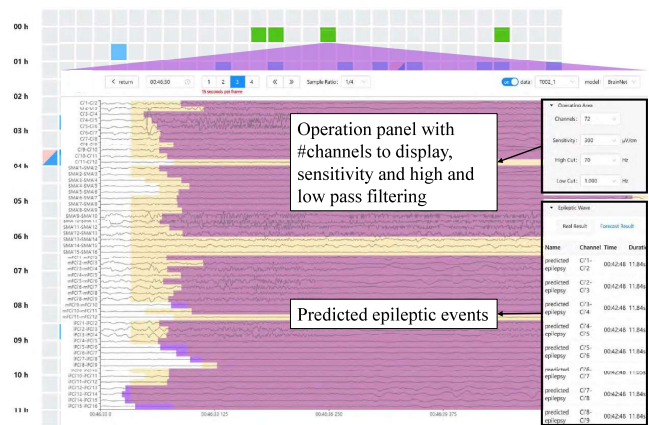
00 h
01 h
02 h
03 h
04 h
05 h
06 h
07 h
08 h
09 h
10 h
11 h

< return 00:46:30 1 2 3 4 « » Sample Ratio: 1/4
10 seconds per frame
data: T002_1 model: BrainNet

Operation Area
Channels: 72
Sensitivity: 200 μV/cm
High Cut: 70 Hz
Low Cut: 1.000 Hz

Operation panel with #channels to display, sensitivity and high and low pass filtering

Epileptic Wave
Real Result Forecast Result

| Name | Channel | Time | Duratı |
|---|---|---|---|
| predicted epilepsy | C1-C2 | 00:42:48 | 11.84s |
| predicted epilepsy | C2-C3 | 00:42:48 | 11.84s |
| predicted epilepsy | C3-C4 | 00:42:48 | 11.84s |
| predicted epilepsy | C4-C5 | 00:42:48 | 11.84s |
| predicted epilepsy | C5-C6 | 00:42:48 | 11.84s |
| predicted epilepsy | C6- | 00:42:48 | 11.84s |
| predicted epilepsy | C7-C8 | 00:42:48 | 11.84s |
| predicted epilepsy | C8-C9 | 00:42:48 | 11.84s |

Predicted epileptic events

C1-C2
C2-C3
C3-C4
C4-C5
C5-C6
C6-C7
C7-C8
C8-C9
C9-C10
C10-C11
C11-C12
SMA1-SMA2
SMA2-SMA3
SMA3-SMA4
SMA4-SMA5
SMA5-SMA6
SMA6-SMA7
SMA7-SMA8
SMA8-SMA9
SMA9-SMA10
SMA10-SMA11
SMA11-SMA12
SMA12-SMA13
SMA13-SMA14
SMA14-SMA15
SMA15-SMA16
mFD1-mFD2
mFD2-mFD3
mFD3-mFD4
mFD4-mFD5
mFD5-mFD6
mFD6-mFD7
mFD7-mFD8
mFD8-mFD9
mFD9-mFD10
mFD10-mFD11
mFD11-mFD12
IRC1-IRC2
IRC2-IRC3
IRC3-IRC4
IRC4-IRC5
IRC5-IRC6
IRC6-IRC7
IRC7-IRC8
IRC8-IRC9
IRC9-IRC10
IRC10-IRC11
IRC11-IRC12
IRC12-IRC13
IRC13-IRC14
IRC14-IRC15

00:46:30.0 00:46:33.125 00:46:36.250 00:46:39.375